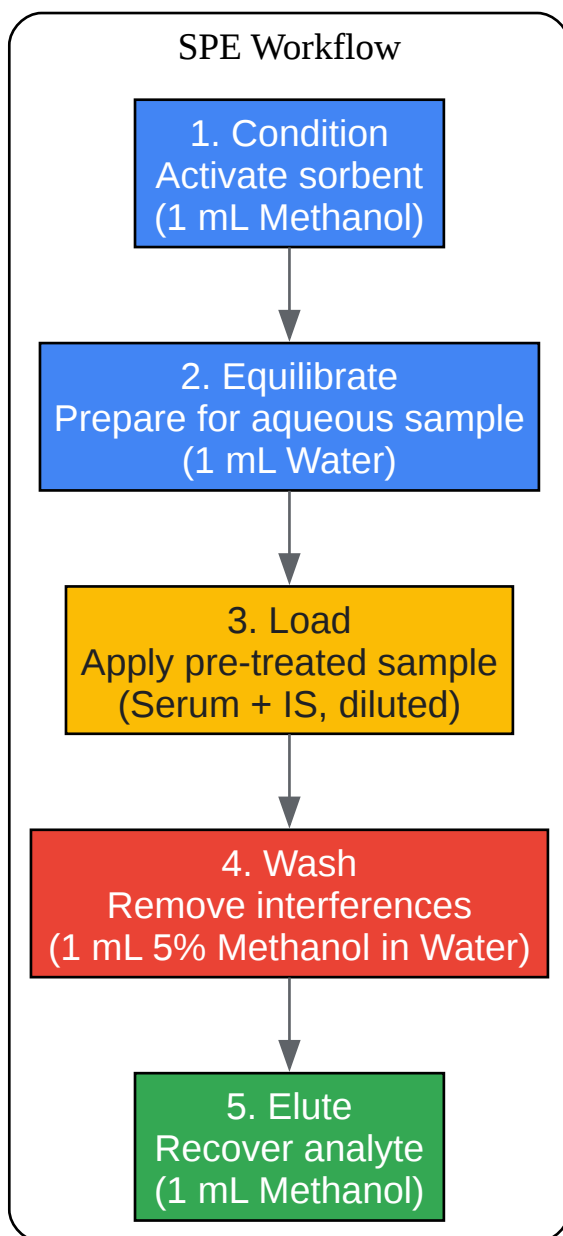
SPE Workflow

1. Condition
Activate sorbent
(1 mL Methanol)

2. Equilibrate
Prepare for aqueous sample
(1 mL Water)

3. Load
Apply pre-treated sample
(Serum + IS, diluted)

4. Wash
Remove interferences
(1 mL 5% Methanol in Water)

5. Elute
Recover analyte
(1 mL Methanol)